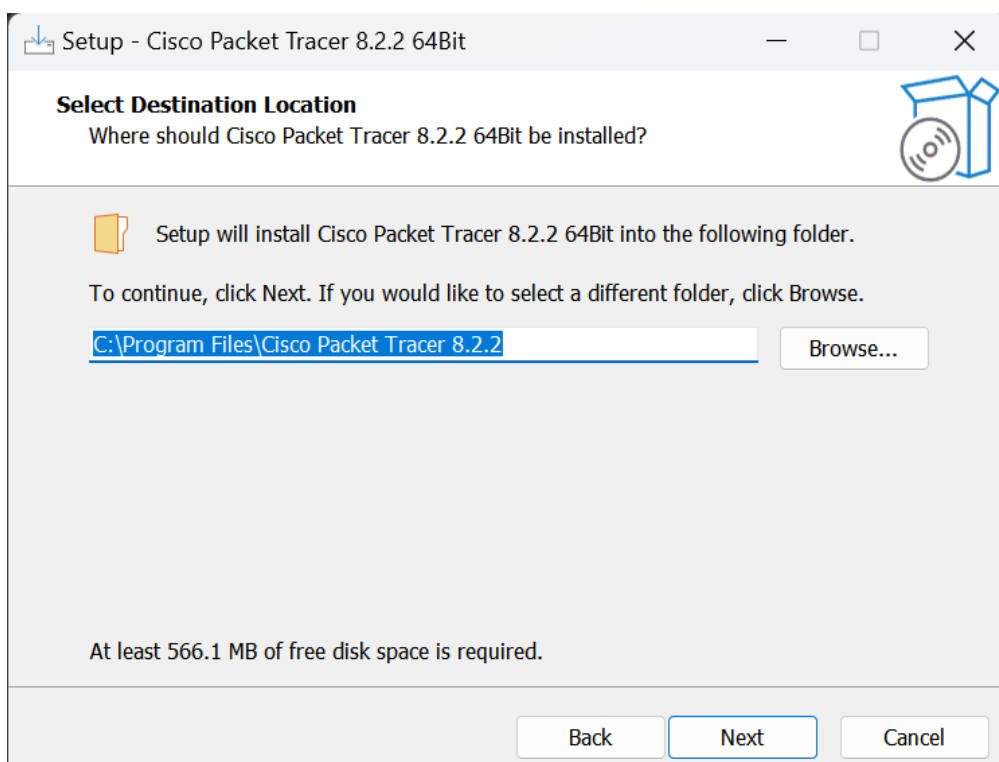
Setup - Cisco Packet Tracer 8.2.2 64Bit

Select Destination Location
Where should Cisco Packet Tracer 8.2.2 64Bit be installed?

Setup will install Cisco Packet Tracer 8.2.2 64Bit into the following folder.

To continue, click Next. If you would like to select a different folder, click Browse.

C:\Program Files\Cisco Packet Tracer 8.2.2

Browse...

At least 566.1 MB of free disk space is required.

Back
Next
Cancel